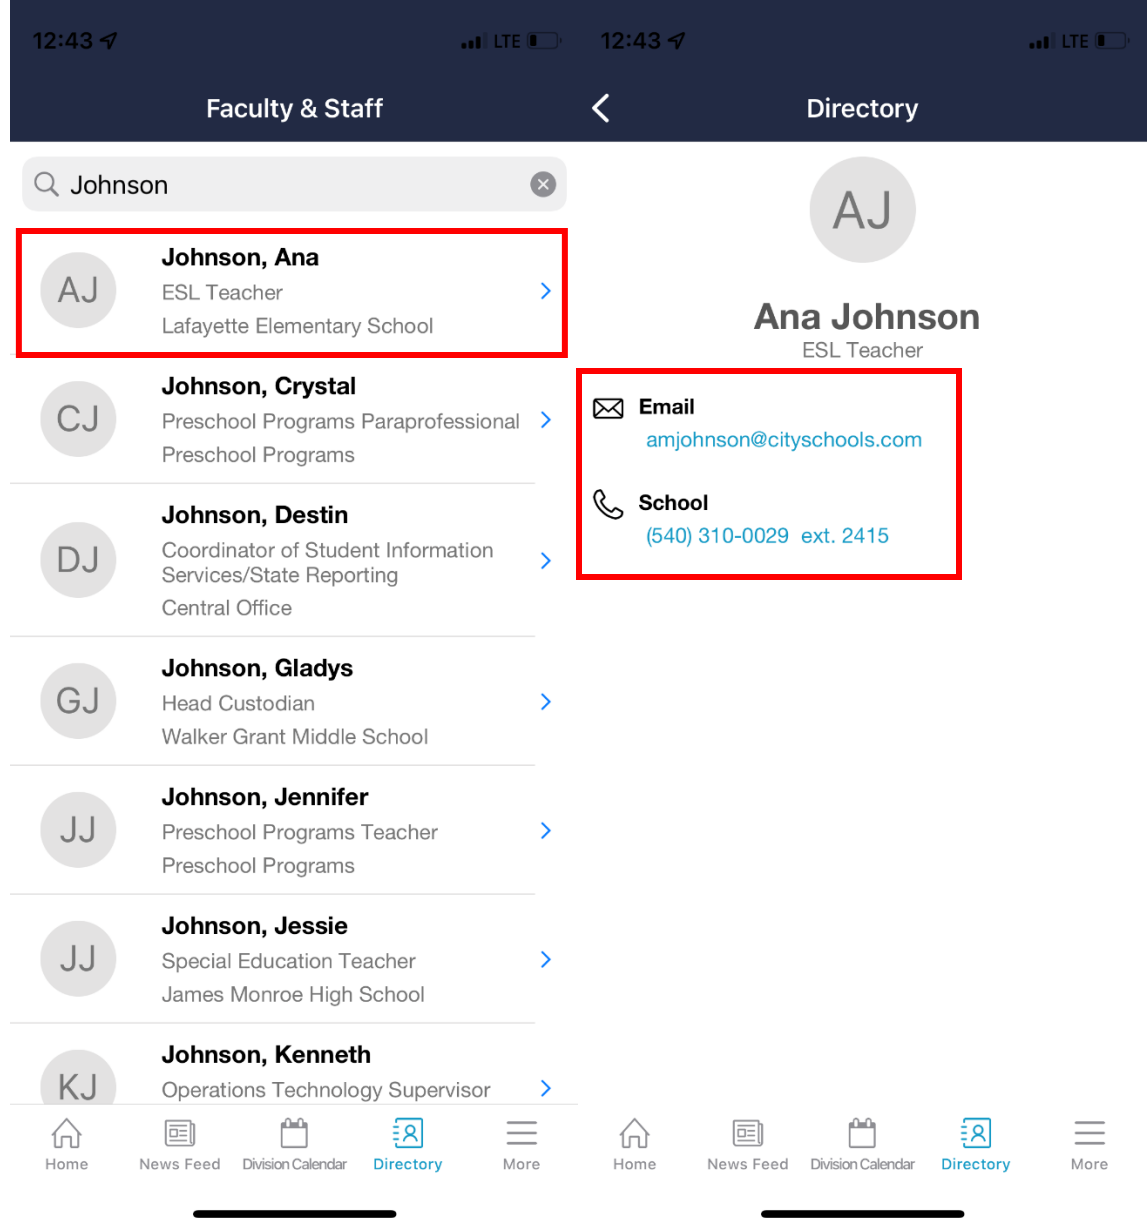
12:43 LTE

Faculty & Staff

Johnson

AJ
Johnson, Ana
ESL Teacher
Lafayette Elementary School

CJ
Johnson, Crystal
Preschool Programs Paraprofessional
Preschool Programs

DJ
Johnson, Destin
Coordinator of Student Information Services/State Reporting
Central Office

GJ
Johnson, Gladys
Head Custodian
Walker Grant Middle School

JJ
Johnson, Jennifer
Preschool Programs Teacher
Preschool Programs

JJ
Johnson, Jessie
Special Education Teacher
James Monroe High School

KJ
Johnson, Kenneth
Operations Technology Supervisor

Home News Feed Division Calendar Directory More

12:43 LTE

Directory

AJ

Ana Johnson
ESL Teacher

Email
amjohnson@cityschools.com

School
(540) 310-0029 ext. 2415

Home News Feed Division Calendar Directory More